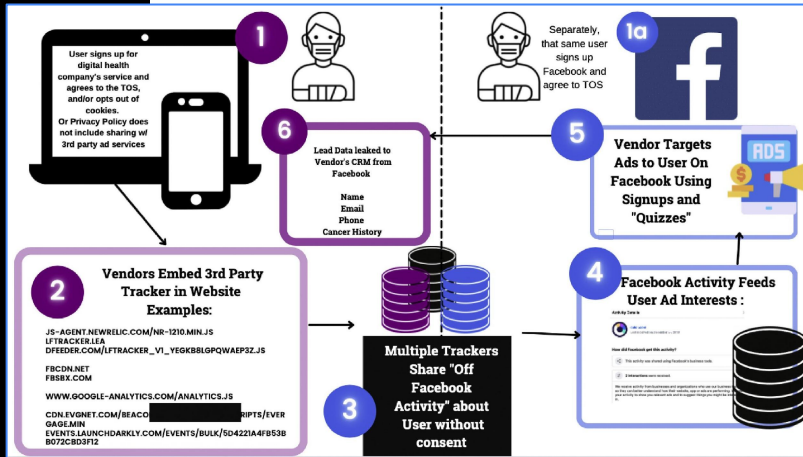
1

User signs up for digital health company's service and agrees to the TOS, and/or opts out of cookies. Or Privacy Policy does not include sharing w/ 3rd party ad services

Separately, that same user signs up Facebook and agree to TOS

1a

6

Lead Data leaked to Vendor's CRM from Facebook

Name
Email
Phone
Cancer History

5

Vendor Targets Ads to User On Facebook Using Signups and "Quizzes"

ADS

2

Vendors Embed 3rd Party Tracker in Website Examples:

JS-AGENT.NEWRELIC.COM/NR-1210.MIN.JS
LFTRACKER.LEA
DFEEDER.COM/LFTRACKER_V1_YEGKB8LGPQWAEP3Z.JS

FBCDN.NET
FBSBX.COM

WWW.GOOGLE-ANALYTICS.COM/ANALYTICS.JS

CDN.EVGNET.COM/BEACO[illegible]RIPTS/EVERGAGE.MIN
EVENTS.LAUNCHDARKLY.COM/EVENTS/BULK/5D4221A4FB53BB072C8D3F12

Multiple Trackers Share "Off Facebook Activity" about User without consent

3

4

Facebook Activity Feeds User Ad Interests :

Activity Details

How did Facebook get this activity?

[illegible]